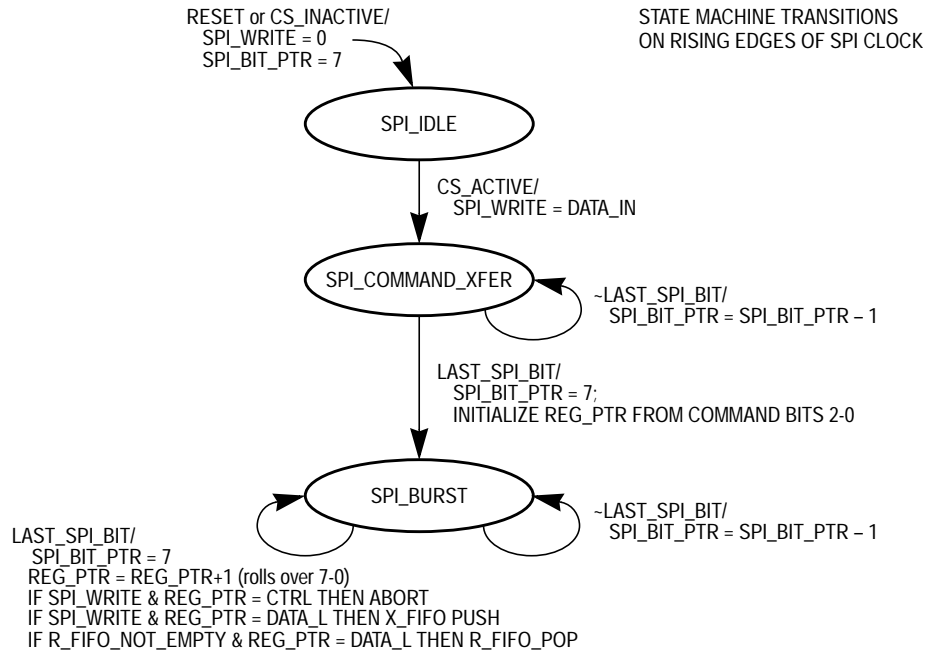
RESET or CS_INACTIVE/
SPI_WRITE = 0
SPI_BIT_PTR = 7

STATE MACHINE TRANSITIONS
ON RISING EDGES OF SPI CLOCK

SPI_IDLE

CS_ACTIVE/
SPI_WRITE = DATA_IN

SPI_COMMAND_XFER

~LAST_SPI_BIT/
SPI_BIT_PTR = SPI_BIT_PTR – 1

LAST_SPI_BIT/
SPI_BIT_PTR = 7;
INITIALIZE REG_PTR FROM COMMAND BITS 2-0

SPI_BURST

~LAST_SPI_BIT/
SPI_BIT_PTR = SPI_BIT_PTR – 1

LAST_SPI_BIT/
SPI_BIT_PTR = 7
REG_PTR = REG_PTR+1 (rolls over 7-0)
IF SPI_WRITE & REG_PTR = CTRL THEN ABORT
IF SPI_WRITE & REG_PTR = DATA_L THEN X_FIFO PUSH
IF R_FIFO_NOT_EMPTY & REG_PTR = DATA_L THEN R_FIFO_POP